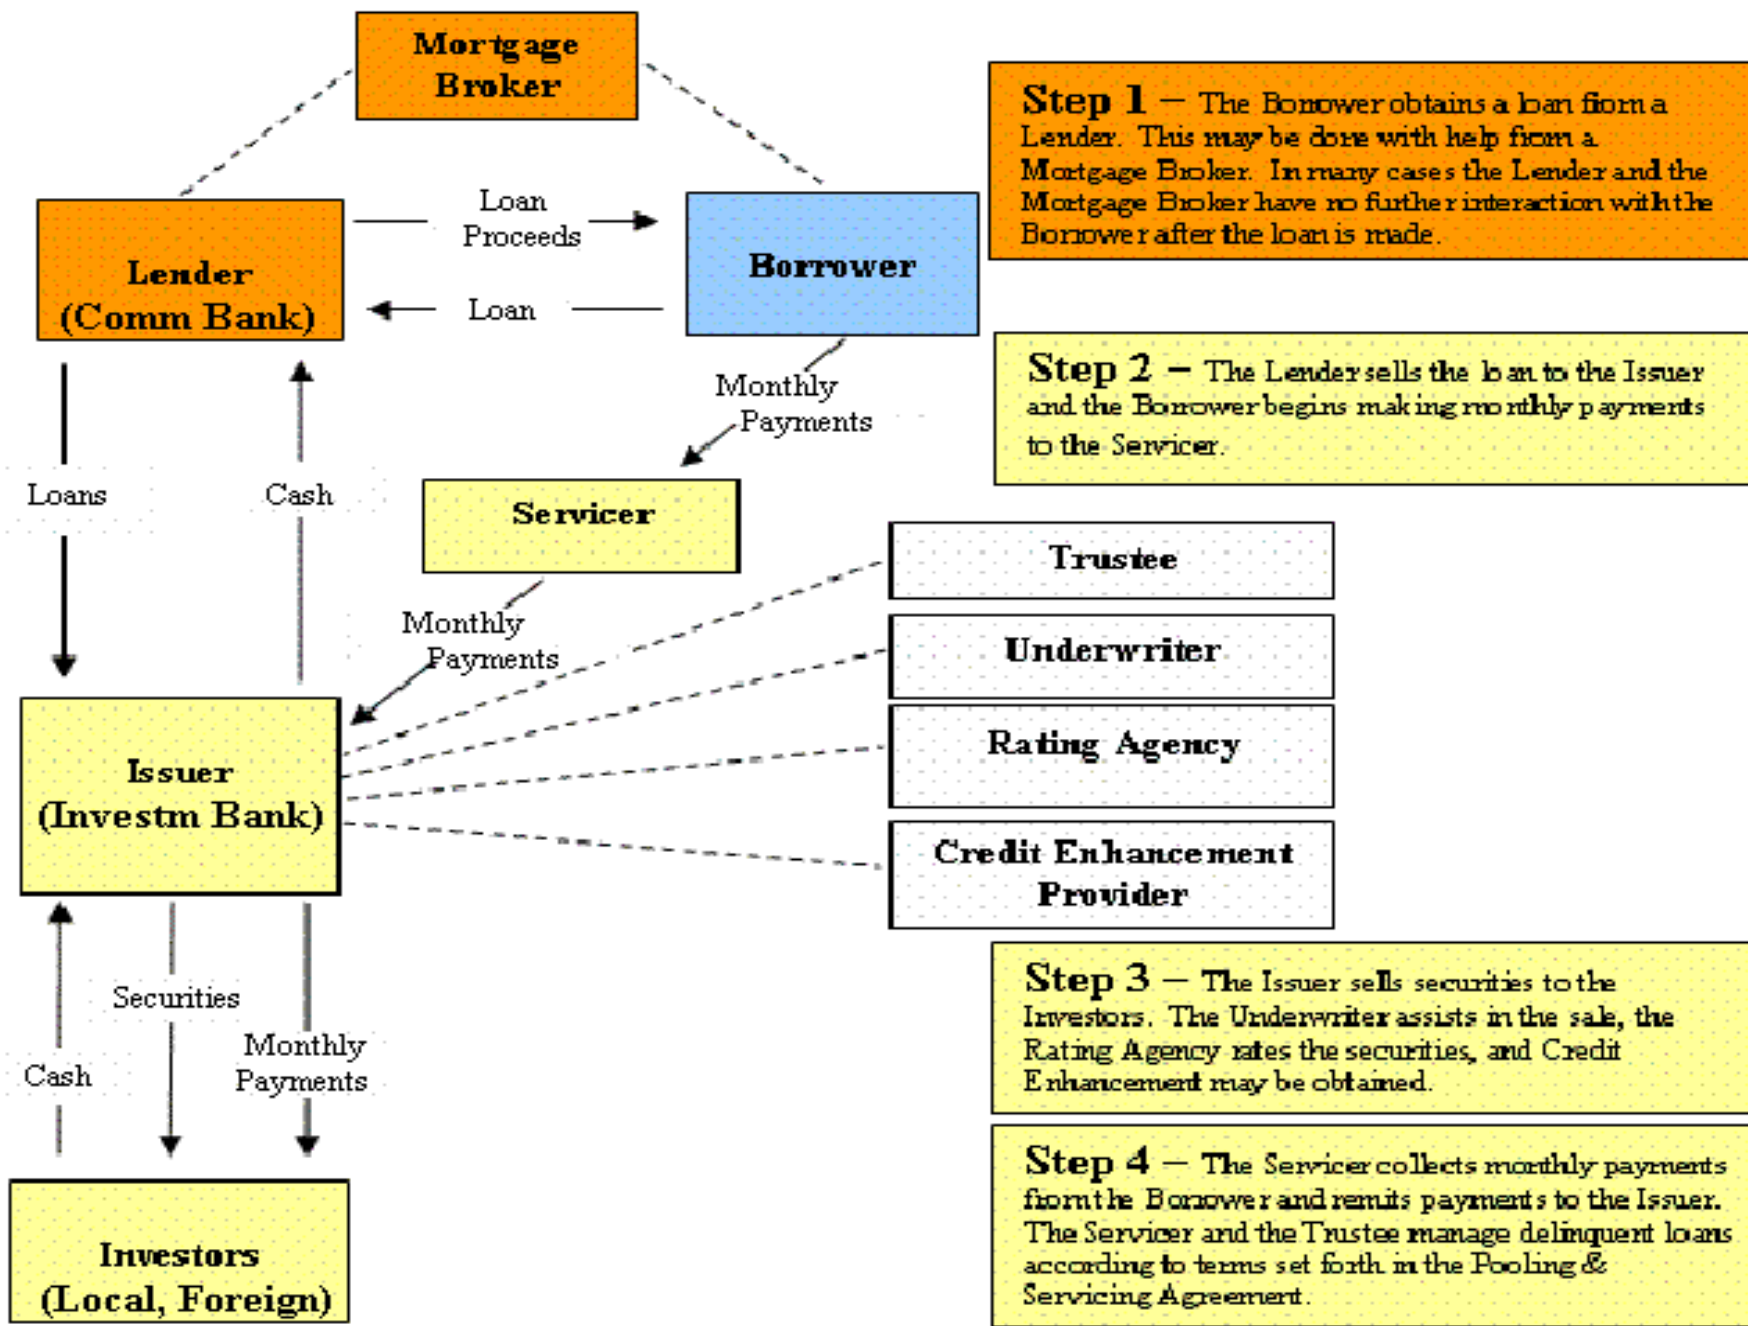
Mortgage Broker

Lender (Comm Bank)

Loan Proceeds

Loan

Borrower

Step 1 – The Borrower obtains a loan from a Lender. This may be done with help from a Mortgage Broker. In many cases the Lender and the Mortgage Broker have no further interaction with the Borrower after the loan is made.

Monthly Payments

Step 2 – The Lender sells the loan to the Issuer and the Borrower begins making monthly payments to the Servicer.

Loans

Cash

Servicer

Trustee

Monthly Payments

Underwriter

Rating Agency

Issuer (Investm Bank)

Credit Enhancement Provider

Step 3 – The Issuer sells securities to the Investors. The Underwriter assists in the sale, the Rating Agency rates the securities, and Credit Enhancement may be obtained.

Securities

Cash

Monthly Payments

Step 4 – The Servicer collects monthly payments from the Borrower and remits payments to the Issuer. The Servicer and the Trustee manage delinquent loans according to terms set forth in the Pooling & Servicing Agreement.

Investors (Local, Foreign)